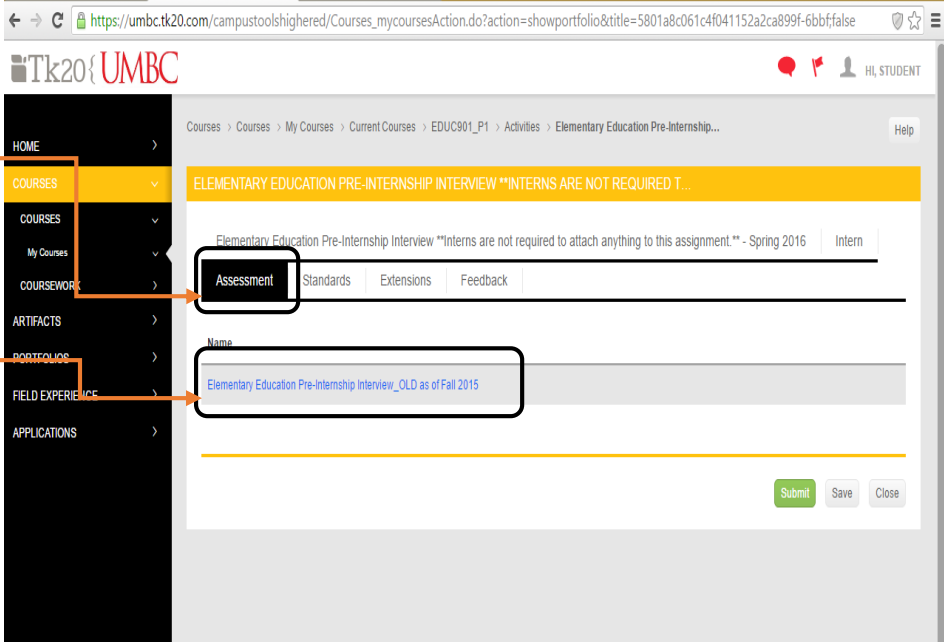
https://umbc.tk20.com/campustoolshighered/Courses_mycoursesAction.do?action=showportfolio&title=5801a8c061c4f041152a2ca899f-6bbf;false

Tk20{UMBC

HI, STUDENT

HOME
COURSES
COURSES
My Courses
COURSEWORK
ARTIFACTS
PORTFOLIOS
FIELD EXPERIENCE
APPLICATIONS

Courses › Courses › My Courses › Current Courses › EDUC901_P1 › Activities › Elementary Education Pre-Internship...

Help

ELEMENTARY EDUCATION PRE-INTERNSHIP INTERVIEW **INTERNS ARE NOT REQUIRED T...

Elementary Education Pre-Internship Interview **Interns are not required to attach anything to this assignment.** - Spring 2016

Intern

Assessment
Standards
Extensions
Feedback

Name

Elementary Education Pre-Internship Interview_OLD as of Fall 2015

Submit
Save
Close